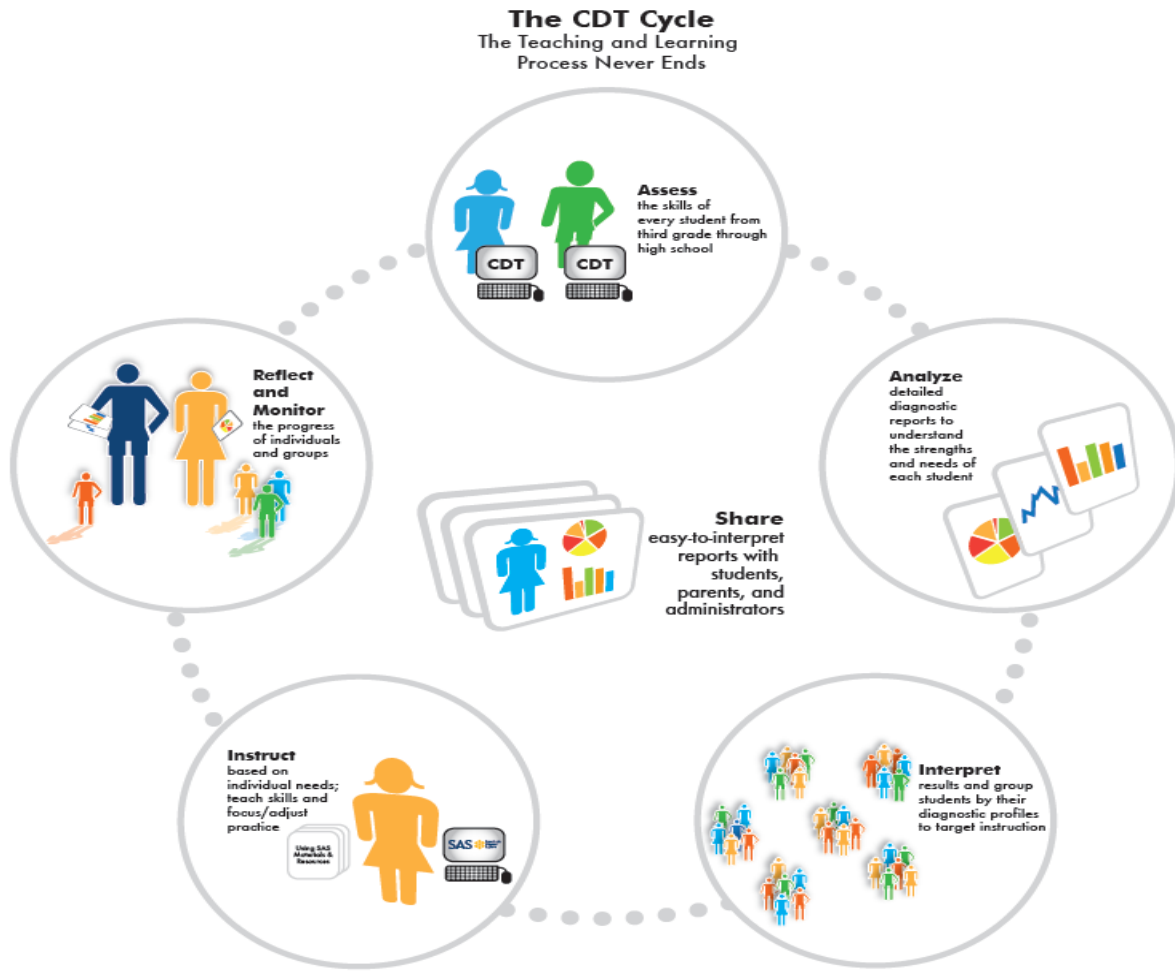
The CDT Cycle
The Teaching and Learning Process Never Ends

CDT CDT

Assess
the skills of every student from third grade through high school

Reflect and Monitor
the progress of individuals and groups

Analyze
detailed diagnostic reports to understand the strengths and needs of each student

Share
easy-to-interpret reports with students, parents, and administrators

Instruct
based on individual needs; teach skills and focus/adjust practice

Using SAS Materials & Resources

SAS

Interpret
results and group students by their diagnostic profiles to target instruction